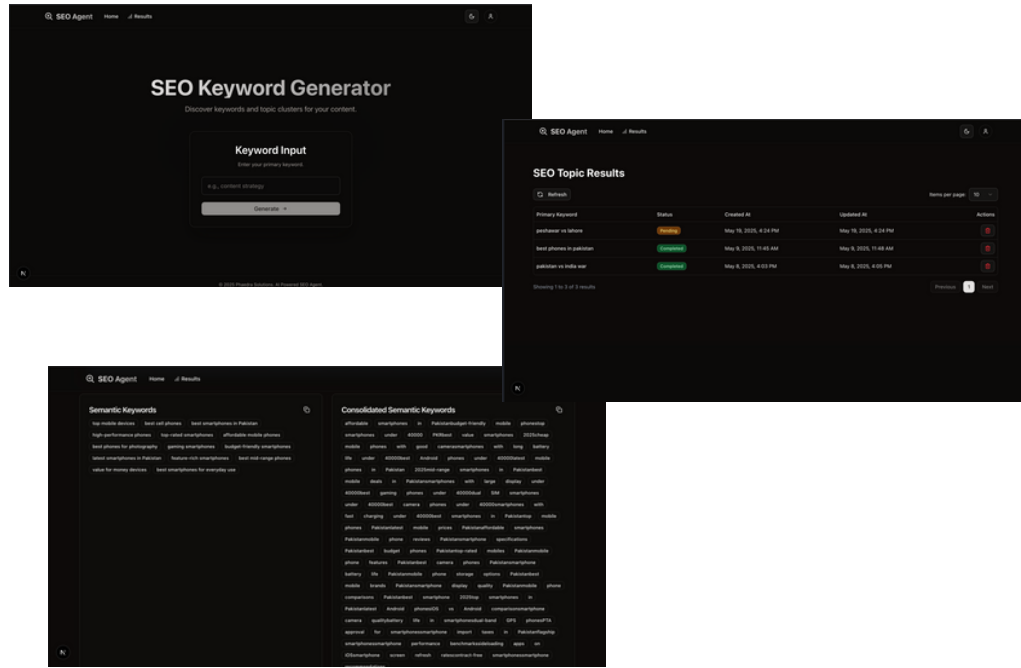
SEO Agent Home Results

SEO Keyword Generator

Discover keywords and topic clusters for your content.

Keyword Input

Enter your primary keyword.

e.g., content strategy

Generate →

© 2025 Phaedra Solutions. AI Powered SEO Agent.

N

SEO Agent Home Results

SEO Topic Results

Refresh

Items per page: 10

| Primary Keyword | Status | Created At | Updated At | Actions |
|---|---|---|---|---|
| peshawar vs lahore | Pending | May 16, 2025, 4:24 PM | May 16, 2025, 4:24 PM | |
| best phones in pakistan | Completed | May 9, 2025, 11:45 AM | May 9, 2025, 11:48 AM | |
| pakistan vs india war | Completed | May 8, 2025, 4:03 PM | May 8, 2025, 4:05 PM | |

Showing 1 to 3 of 3 results

Previous 1 Next

N

SEO Agent Home Results

Semantic Keywords

top mobile devices best cell phones best smartphones in Pakistan high-performance phones top-rated smartphones affordable mobile phones best phones for photography gaming smartphones budget-friendly smartphones latest smartphones in Pakistan feature-rich smartphones best mid-range phones value for money devices best smartphones for everyday use

Consolidated Semantic Keywords

affordable smartphones in Pakistanbudget-friendly mobile phonestop smartphones under 40000 PKRbest value smartphones 2025cheap mobile phones with good camerasmartphones with long battery life under 40000best Android phones under 40000latest mobile phones in Pakistan 2025mid-range smartphones in Pakistanbest mobile deals in Pakistansmartphones with large display under 40000best gaming phones under 40000dual SIM smartphones under 40000best camera phones under 40000smartphones with fast charging under 40000best smartphones in Pakistantop mobile phones Pakistanlatest mobile prices Pakistanaffordable smartphones Pakistanmobile phone reviews Pakistansmartphone specifications Pakistanbest budget phones Pakistantop-rated mobiles Pakistanmobile phone features Pakistanbest camera phones Pakistansmartphone battery life Pakistanmobile phone storage options Pakistanbest mobile brands Pakistansmartphone display quality Pakistanmobile phone comparisons Pakistanbest smartphone 2025top smartphones in Pakistanlatest Android phonesiOS vs Android comparisonsmartphone camera qualitybattery life in smartphonesdual-band GPS phonesPTA approval for smartphonessmartphone import taxes in Pakistanflagship smartphonessmartphone performance benchmarksreloading apps on iOSsmartphone screen refresh ratesconttract-free smartphonessmartphone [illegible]

N